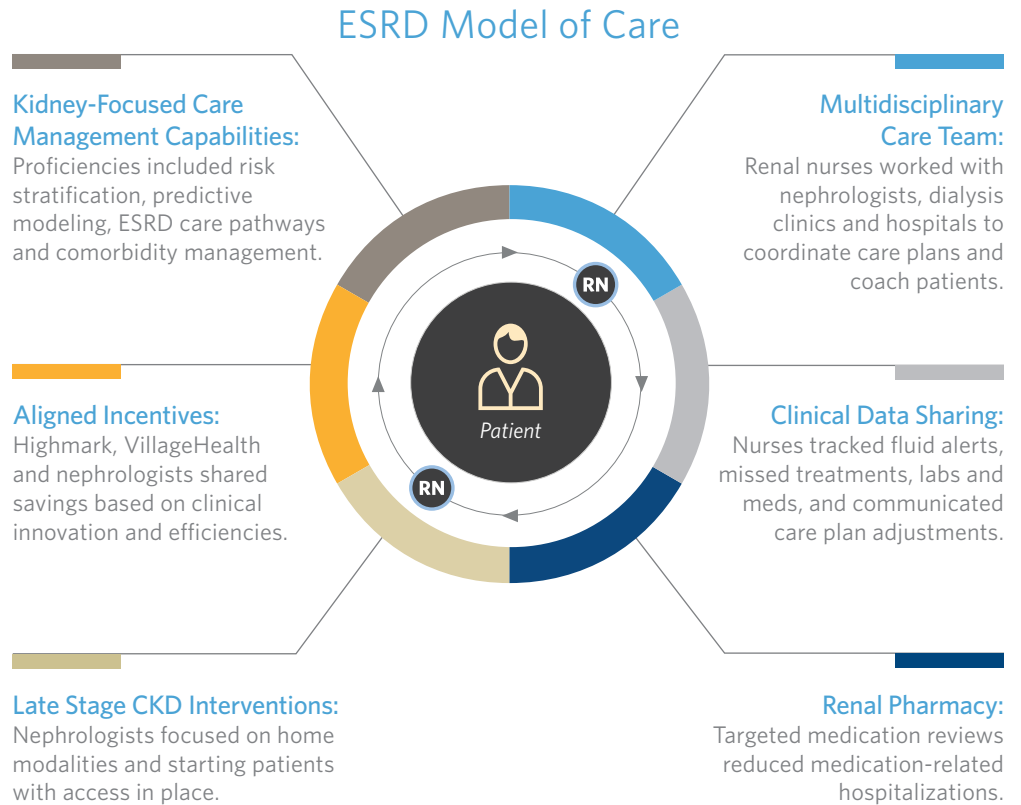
ESRD Model of Care

Kidney-Focused Care Management Capabilities:
Proficiencies included risk stratification, predictive modeling, ESRD care pathways and comorbidity management.

Multidisciplinary Care Team:
Renal nurses worked with nephrologists, dialysis clinics and hospitals to coordinate care plans and coach patients.

RN

Patient

RN

Aligned Incentives:
Highmark, VillageHealth and nephrologists shared savings based on clinical innovation and efficiencies.

Clinical Data Sharing:
Nurses tracked fluid alerts, missed treatments, labs and meds, and communicated care plan adjustments.

Late Stage CKD Interventions:
Nephrologists focused on home modalities and starting patients with access in place.

Renal Pharmacy:
Targeted medication reviews reduced medication-related hospitalizations.